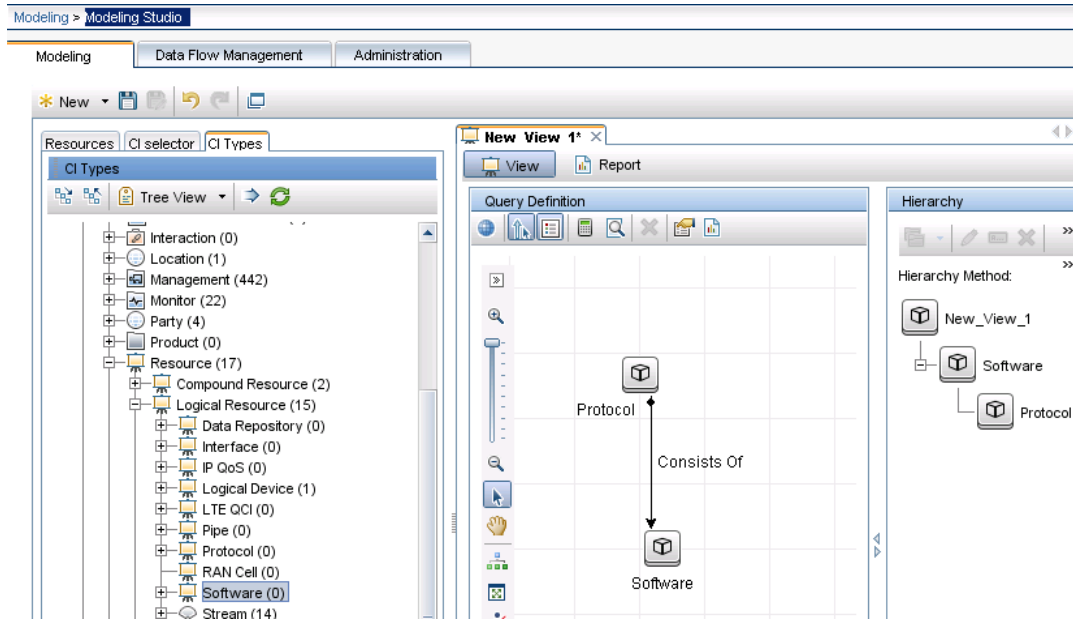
Modeling > Modeling Studio

Modeling
Data Flow Management
Administration

New

Resources
CI selector
CI Types

CI Types

Tree View

Interaction (0)
Location (1)
Management (442)
Monitor (22)
Party (4)
Product (0)
Resource (17)
Compound Resource (2)
Logical Resource (15)
Data Repository (0)
Interface (0)
IP QoS (0)
Logical Device (1)
LTE QCI (0)
Pipe (0)
Protocol (0)
RAN Cell (0)
Software (0)
Stream (14)

New View 1*

View
Report

Query Definition

Protocol
Consists Of
Software

Hierarchy

Hierarchy Method:

New_View_1
Software
Protocol